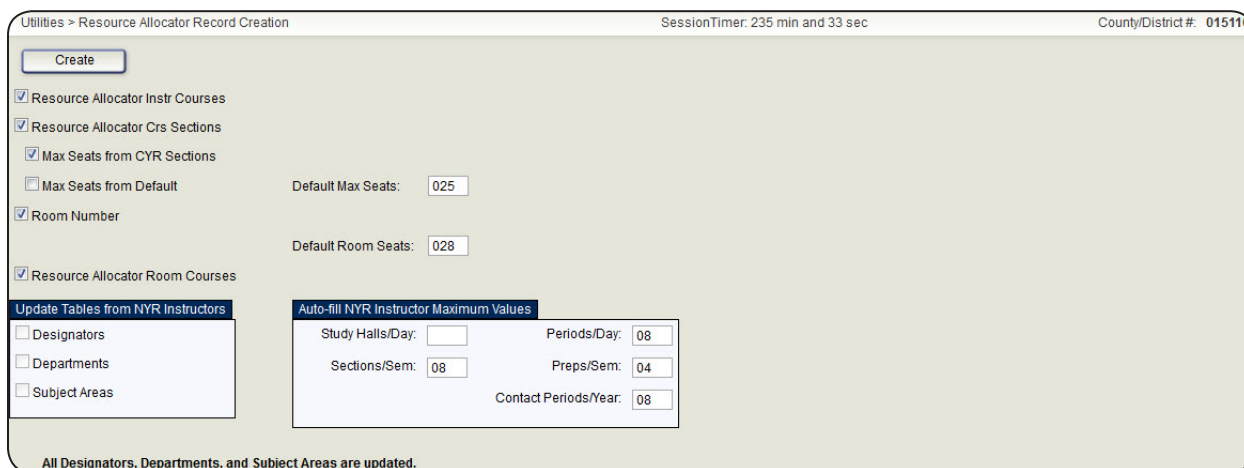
Utilities > Resource Allocator Record Creation

SessionTimer: 235 min and 33 sec

County/District #: 01511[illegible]

Create

Resource Allocator Instr Courses

Resource Allocator Crs Sections

Max Seats from CYR Sections

Max Seats from Default

Default Max Seats: 025

Room Number

Default Room Seats: 028

Resource Allocator Room Courses

Update Tables from NYR Instructors

Designators

Departments

Subject Areas

Auto-fill NYR Instructor Maximum Values

Study Halls/Day:

Periods/Day: 08

Sections/Sem: 08

Preps/Sem: 04

Contact Periods/Year: 08

All Designators, Departments, and Subject Areas are updated.